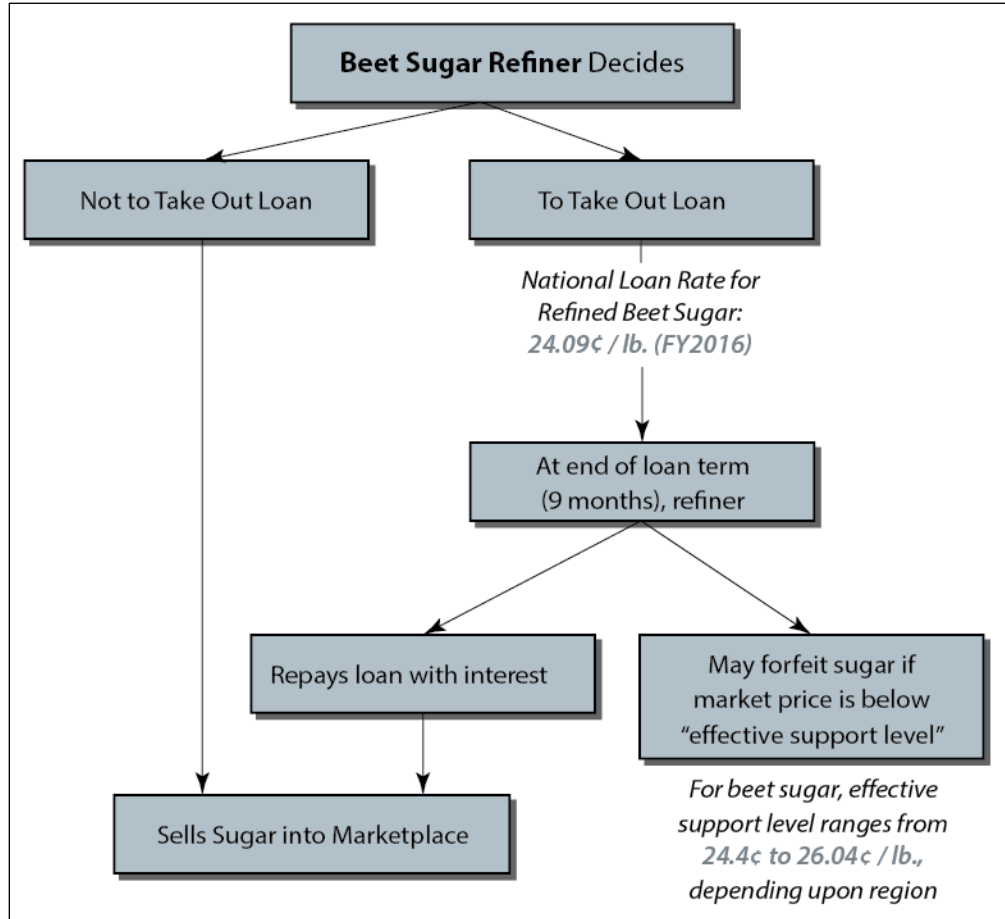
**Beet Sugar Refiner** Decides

Not to Take Out Loan

To Take Out Loan

*National Loan Rate for Refined Beet Sugar:*
***24.09¢ / lb. (FY2016)***

At end of loan term (9 months), refiner

Repays loan with interest

May forfeit sugar if market price is below "effective support level"

Sells Sugar into Marketplace

*For beet sugar, effective support level ranges from* ***24.4¢ to 26.04¢ / lb.,*** *depending upon region*